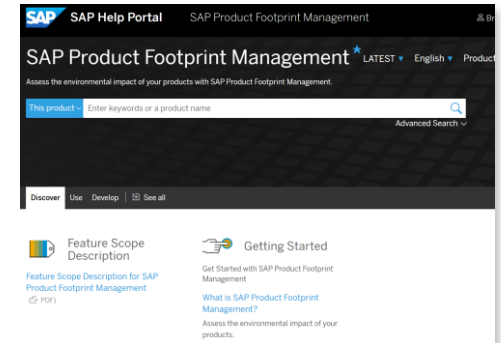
SAP SAP Help Portal SAP Product Footprint Management

SAP Product Footprint Management ★ LATEST ▾ English ▾ Product

Assess the environmental impact of your products with SAP Product Footprint Management.

This product ▾ Enter keywords or a product name

Advanced Search ▾

Discover Use Develop See all

Feature Scope Description

Feature Scope Description for SAP Product Footprint Management

PDF

Getting Started

Get Started with SAP Product Footprint Management

What is SAP Product Footprint Management?

Assess the environmental impact of your products.